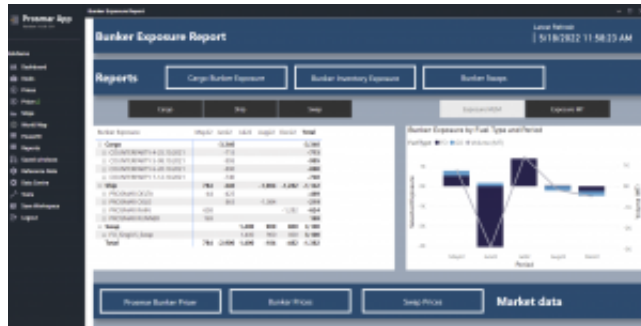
Prosmar App

Bunker Exposure Report

Bunker Exposure Report

Latest Refresh
5/18/2022 11:58:23 AM

Reports

Cargo Bunker Exposure

Bunker Inventory Exposure

Bunker Swaps

Cargo

Ship

Swap

Exposure MT

Bunker Exposure by Fuel Type and Period

Period

Proxmar Bunker Prices

Bunker Prices

Swap Prices

Market data